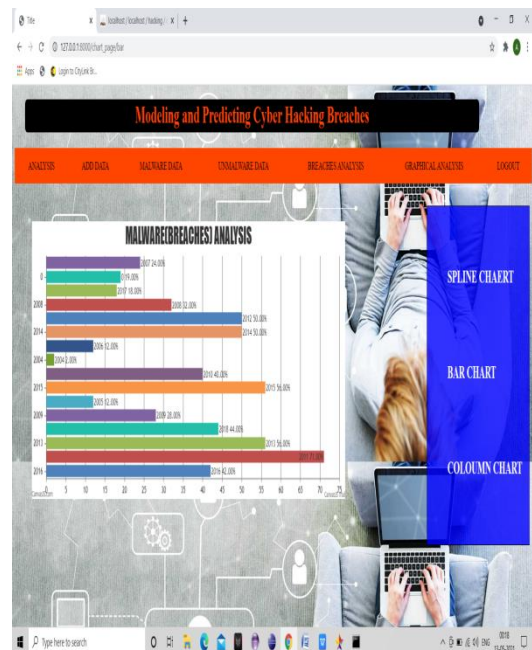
Title
localhost / localhost / hacking /
127.0.0.1:8000/chart_page/bar
Apps
Login to CityLink B...

Modeling and Predicting Cyber Hacking Breaches

ANALYSIS ADD DATA MALWARE DATA UNMALWARE DATA BREACHES ANALYSIS GRAPHICAL ANALYSIS LOGOUT

MALWARE(BREACHES) ANALYSIS

2007 24.00%
0 19.00%
2017 18.00%
2008 2008 32.00%
2012 50.00%
2014 2014 50.00%
2006 12.00%
2004 2004 2.00%
2010 40.00%
2015 2015 56.00%
2005 12.00%
2009 2009 28.00%
2018 44.00%
2013 2013 56.00%
2011 71.00%
2016 2016 42.00%

0 5 10 15 20 25 30 35 40 45 50 55 60 65 70 75

SPLINE CHAERT

BAR CHART

COLOUMN CHART

Type here to search
ENG